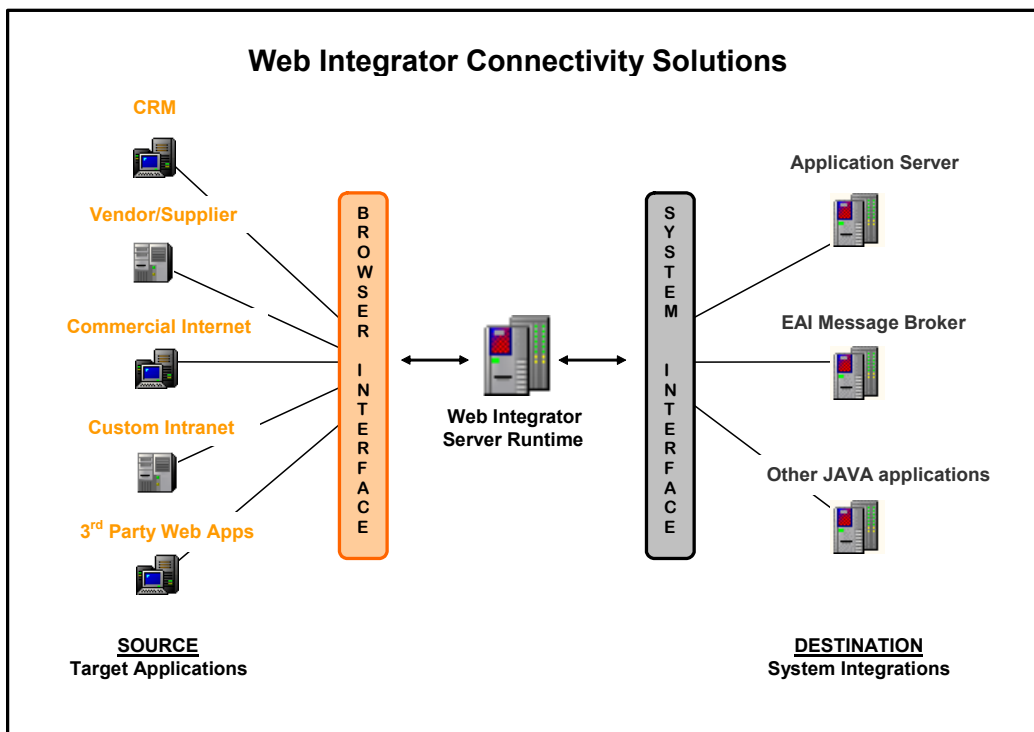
Web Integrator Connectivity Solutions

CRM

Vendor/Supplier

Commercial Internet

Custom Intranet

3$^{rd}$ Party Web Apps

BROWSER INTERFACE

Web Integrator Server Runtime

SYSTEM INTERFACE

Application Server

EAI Message Broker

Other JAVA applications

SOURCE
Target Applications

DESTINATION
System Integrations